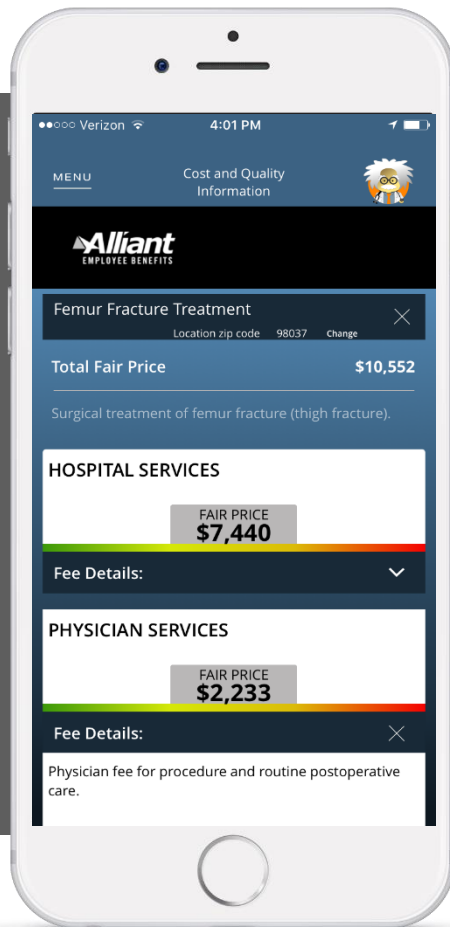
●●○○○ Verizon 4:01 PM

MENU

Cost and Quality Information

Alliant
EMPLOYEE BENEFITS

Femur Fracture Treatment

Location zip code 98037 Change

Total Fair Price $10,552

Surgical treatment of femur fracture (thigh fracture).

HOSPITAL SERVICES

FAIR PRICE
$7,440

Fee Details:

PHYSICIAN SERVICES

FAIR PRICE
$2,233

Fee Details:

Physician fee for procedure and routine postoperative care.